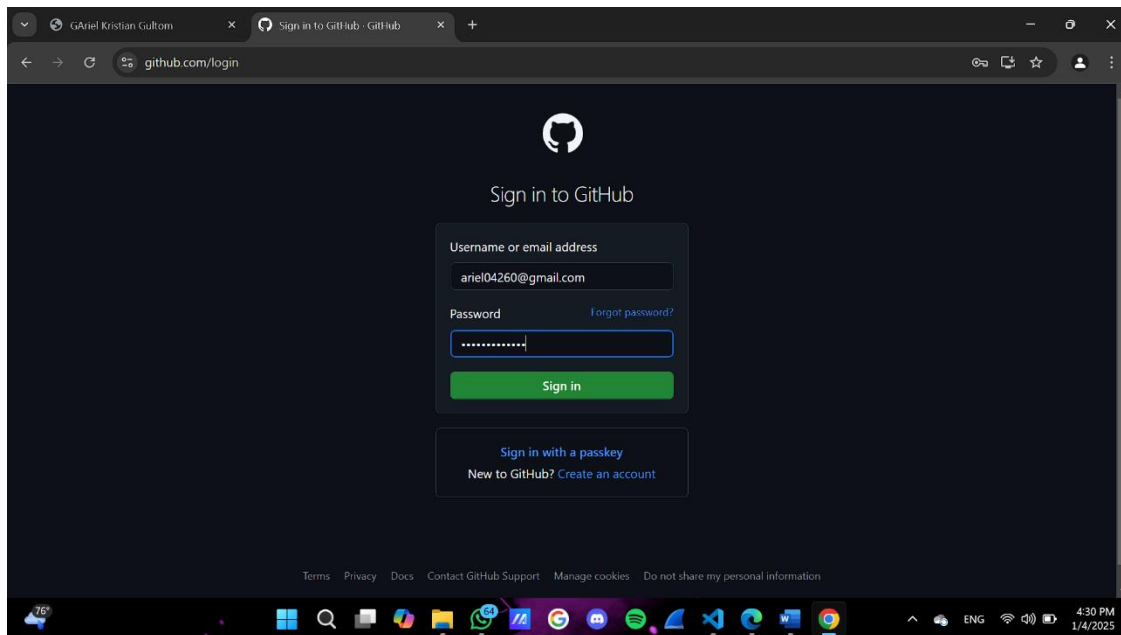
GAriel Kristian Gultom
Sign in to GitHub · GitHub
github.com/login

Sign in to GitHub

Username or email address
ariel04260@gmail.com
Password
Forgot password?
•••••••••••••
Sign in

Sign in with a passkey
New to GitHub? Create an account

Terms Privacy Docs Contact GitHub Support Manage cookies Do not share my personal information

76°
64
ENG
4:30 PM
1/4/2025